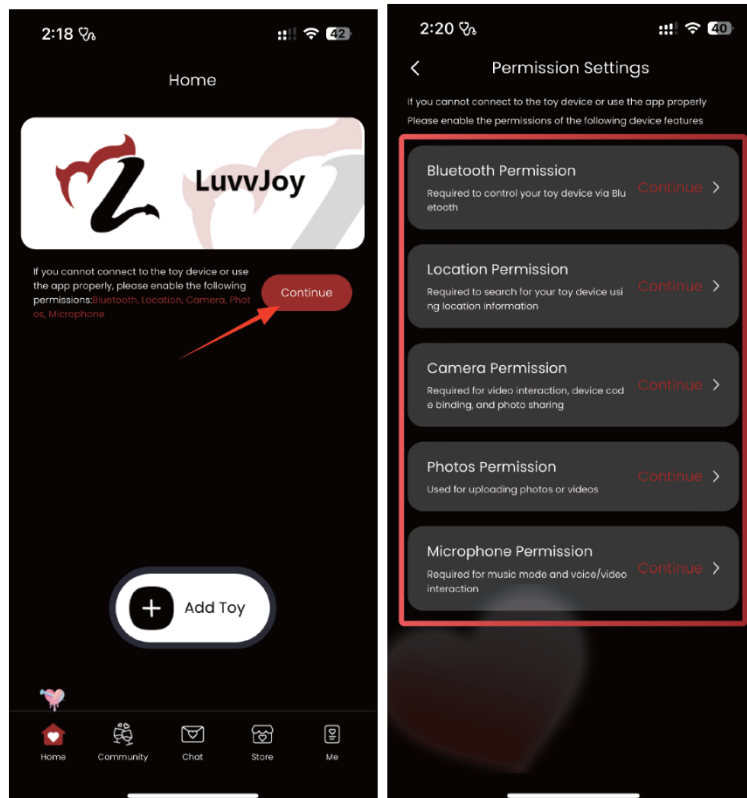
2:18 42

Home

LuvvJoy

If you cannot connect to the toy device or use the app properly, please enable the following permissions:Bluetooth, Location, Camera, Photos, Microphone

Continue

Add Toy

Home Community Chat Store Me

2:20 40

Permission Settings

If you cannot connect to the toy device or use the app properly
Please enable the permissions of the following device features

Bluetooth Permission
Required to control your toy device via Bluetooth
Continue

Location Permission
Required to search for your toy device using location information
Continue

Camera Permission
Required for video interaction, device code binding, and photo sharing
Continue

Photos Permission
Used for uploading photos or videos
Continue

Microphone Permission
Required for music mode and voice/video interaction
Continue